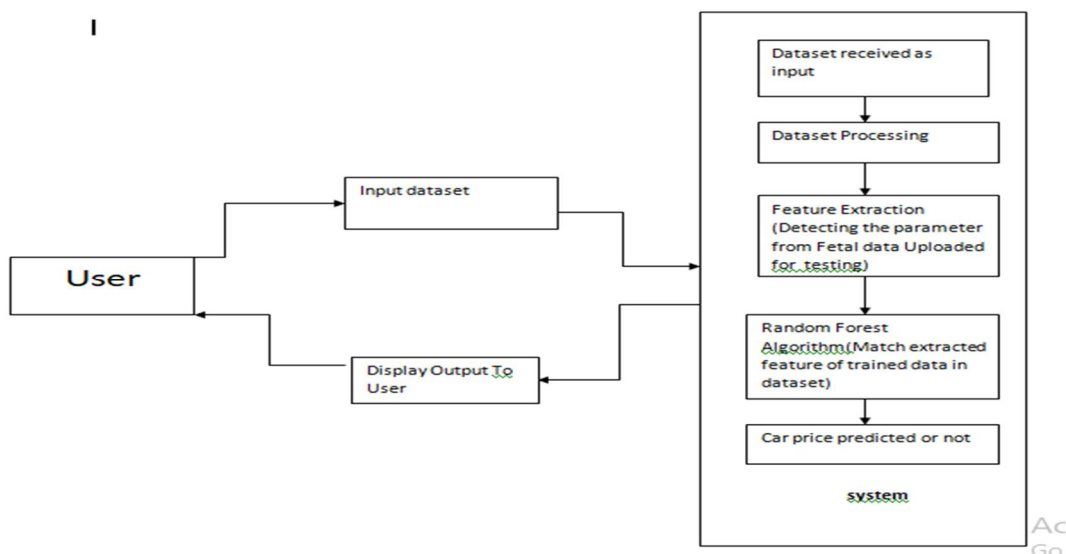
I

User

Input dataset

Display Output To User

Dataset received as input

Dataset Processing

Feature Extraction (Detecting the parameter from Fetal data Uploaded for testing)

Random Forest Algorithm(Match extracted feature of trained data in dataset)

Car price predicted or not

system

Ac
Go